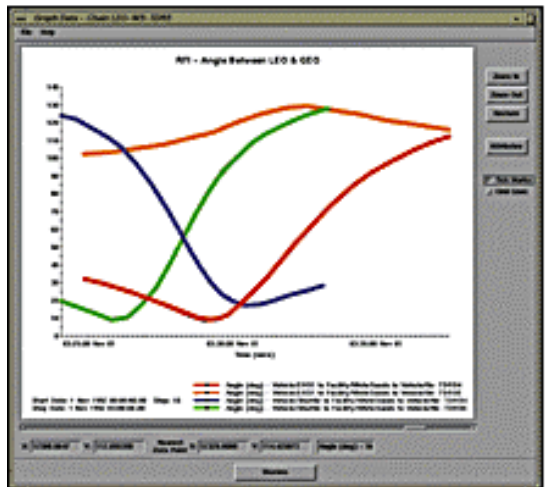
Graph Data - Chart LEO-MS-GEO

File Help

RFI - Angle Between LEO & GEO

140
130
120
110
100
90
80
70
60
50
40
30
20
10
0

03:20:00 Nov 20
03:20:00 Nov 20
03:20:00 Nov 21

Time (secs)

Zoom In
Zoom Out
Restore

Attributes

Sub. Replot
Grid Lines

Start Date: 1 Nov 1992 00:00:00.00 Step: 10
Stop Date: 1 Nov 1992 00:00:00.00

Angle (deg) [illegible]
Angle (deg) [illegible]
Angle (deg) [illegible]
Angle (deg) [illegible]

Nearest Data Point

Angle (deg)

Dismiss